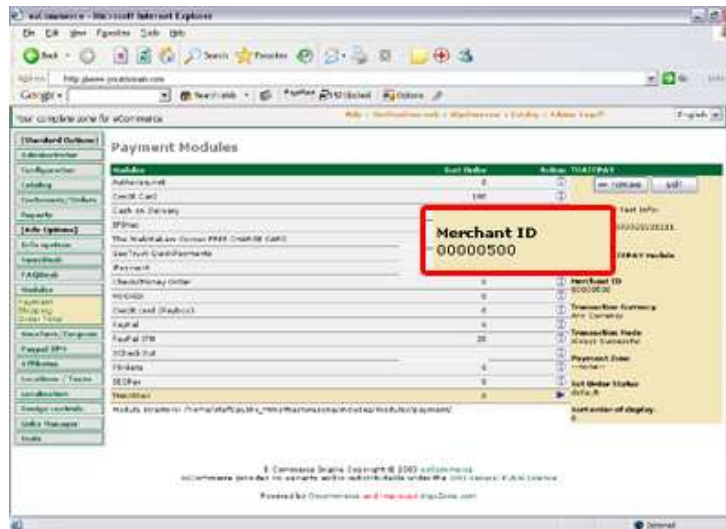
osCommerce - Microsoft Internet Explorer

File Edit View Favorites Tools Help

Back Search Favorites

Address http://www.yoursite.com

Google Search Web

Your complete zone for eCommerce

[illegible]

English

[Standard Options]

Administrator

Configuration

Catalog

Customers / Orders

Reports

[Info Options]

Info system

Newsletter

FAQDesk

Modules

Payment

Shipping

Order Total

Vouchers / Coupons

Paypal IPN

Affiliates

Locations / Taxes

Localization

Design controls

Links Manager

Tools

Payment Modules

| Modules | Sort Order | Action |
|---|---|---|
| Authorize.net | 0 | |
| Credit Card | 100 | |
| Cash on Delivery | | |
| IPPay | | |
| The Worldwide Server FREE CHARGE CARD | | |
| SecTrust QuickPayments | | |
| iPayment | | |
| Check/Money Order | 0 | |
| NOCHEX | 0 | |
| Credit card (Paybox) | 0 | |
| PayPal | 0 | |
| PayPal IPN | 20 | |
| 2Checkout | | |
| Pinkara | 0 | |
| SECPay | 0 | |
| TeleStar | 0 | |

Module Directory: /home/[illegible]/includes/modules/payment/

TSATIPAY

Merchant ID
00000500

Merchant ID
00000500

Transaction Currency
Any Currency

Transaction Mode
Always Successful

Payment Zone
--none--

Set Order Status
default

Sort order of display
0

E-Commerce Engine Copyright © 2003 osCommerce
osCommerce provides no warranty and is redistributable under the GNU General Public License

Powered by osCommerce and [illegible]

Internet